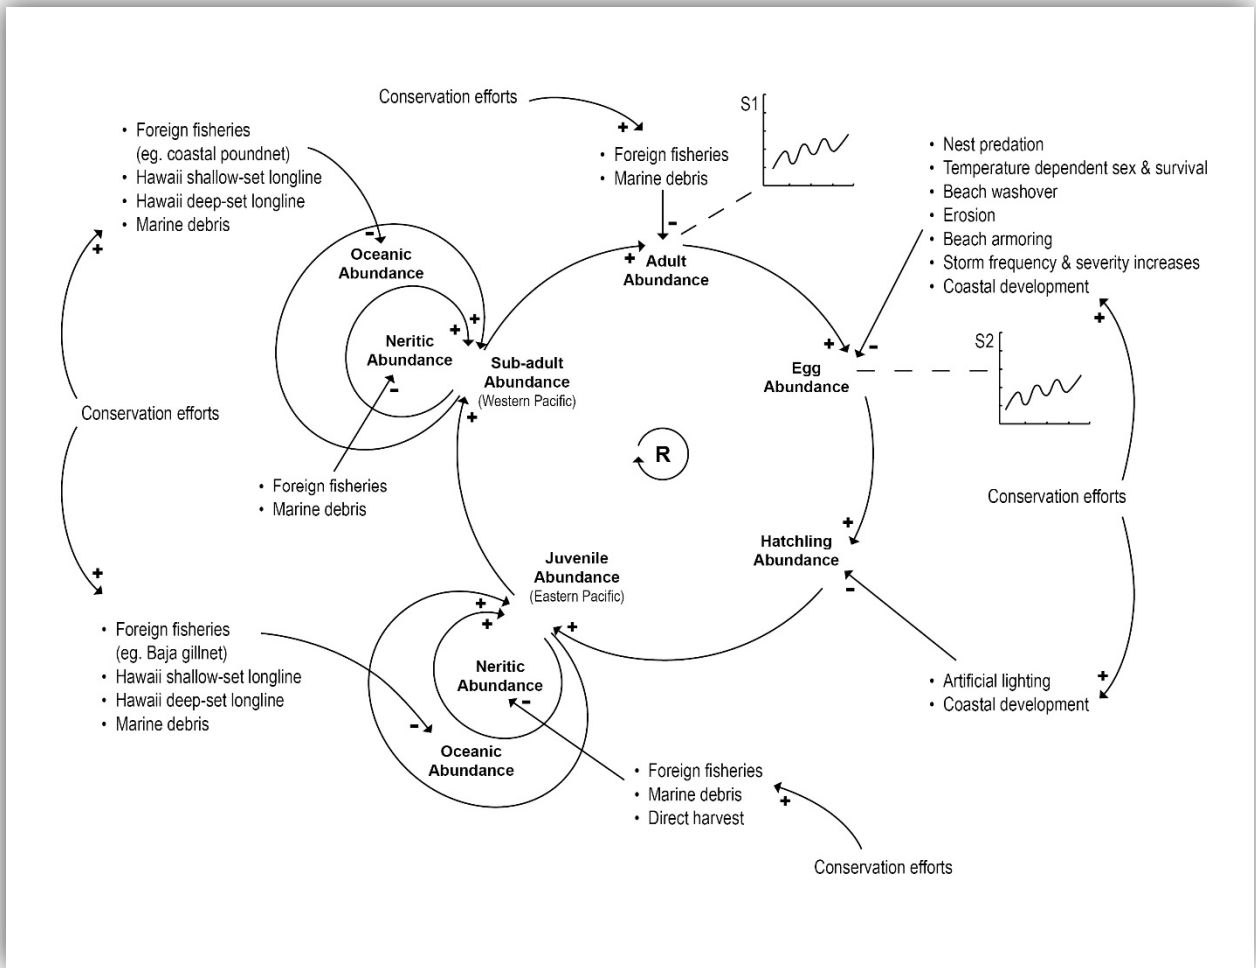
Conservation efforts

+

• Foreign fisheries
• Marine debris

-

S1

• Foreign fisheries (eg. coastal poundnet)
• Hawaii shallow-set longline
• Hawaii deep-set longline
• Marine debris

+

-

Oceanic Abundance

+

+

Neritic Abundance

-

Sub-adult Abundance (Western Pacific)

+

+

Adult Abundance

• Nest predation
• Temperature dependent sex & survival
• Beach washover
• Erosion
• Beach armoring
• Storm frequency & severity increases
• Coastal development

+

+

-

Egg Abundance

S2

Conservation efforts

• Foreign fisheries
• Marine debris

R

Conservation efforts

+

Hatchling Abundance

-

+

Juvenile Abundance (Eastern Pacific)

+

+

+

• Foreign fisheries (eg. Baja gillnet)
• Hawaii shallow-set longline
• Hawaii deep-set longline
• Marine debris

-

Neritic Abundance

-

Oceanic Abundance

• Artificial lighting
• Coastal development

+

• Foreign fisheries
• Marine debris
• Direct harvest

+

Conservation efforts